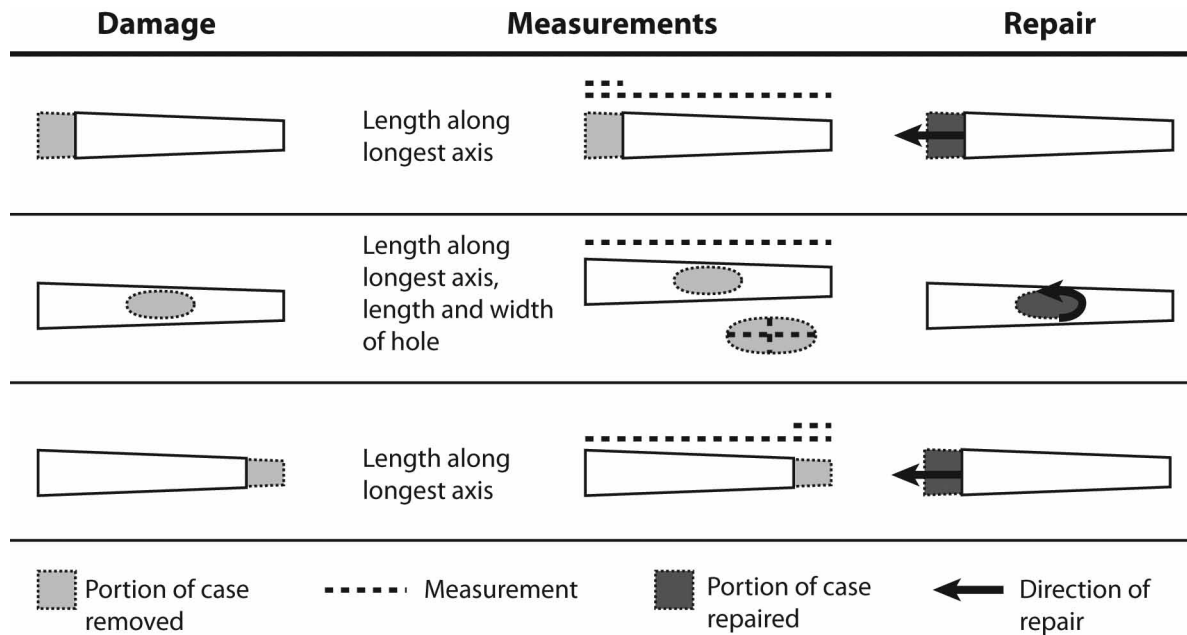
| Damage | Measurements | Repair |
|---|---|---|
| | Length along longest axis | |
| | Length along longest axis, length and width of hole | |
| | Length along longest axis | |

Portion of case removed

Measurement

Portion of case repaired

Direction of repair